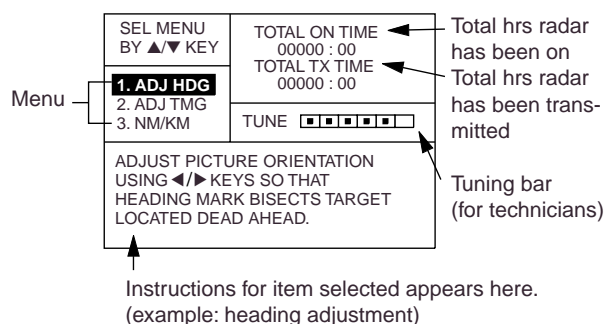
SEL MENU BY ▲/▼ KEY

TOTAL ON TIME
00000 : 00
TOTAL TX TIME
00000 : 00

Total hrs radar has been on

Total hrs radar has been transmitted

Menu

1. ADJ HDG
2. ADJ TMG
3. NM/KM

TUNE

ADJUST PICTURE ORIENTATION USING ◀/▶ KEYS SO THAT HEADING MARK BISECTS TARGET LOCATED DEAD AHEAD.

Tuning bar (for technicians)

Instructions for item selected appears here. (example: heading adjustment)